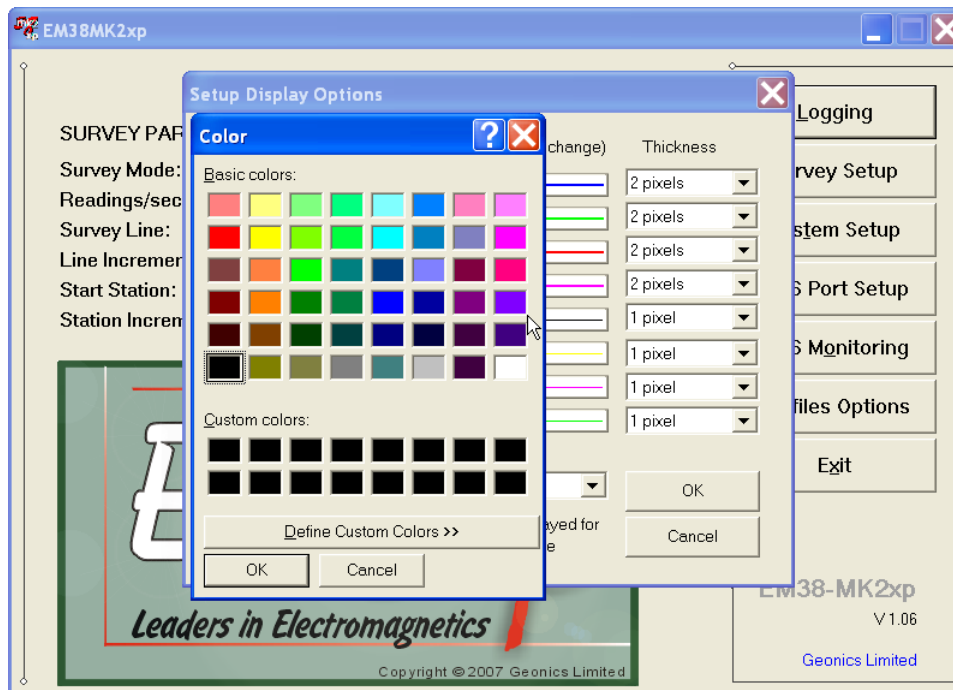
EM38MK2xp

Setup Display Options

Color

Basic colors:

Custom colors:

Define Custom Colors >>

OK

Cancel

SURVEY PAR

Survey Mode:

Readings/sec

Survey Line:

Line Incremen

Start Station:

Station Increm

change)

Thickness

2 pixels

2 pixels

2 pixels

2 pixels

1 pixel

1 pixel

1 pixel

1 pixel

OK

Cancel

ayed for

e

Logging

rvey Setup

stem Setup

S Port Setup

S Monitoring

files Options

Exit

EM38-MK2xp

V 1.06

Geonics Limited

Leaders in Electromagnetics

Copyright © 2007 Geonics Limited